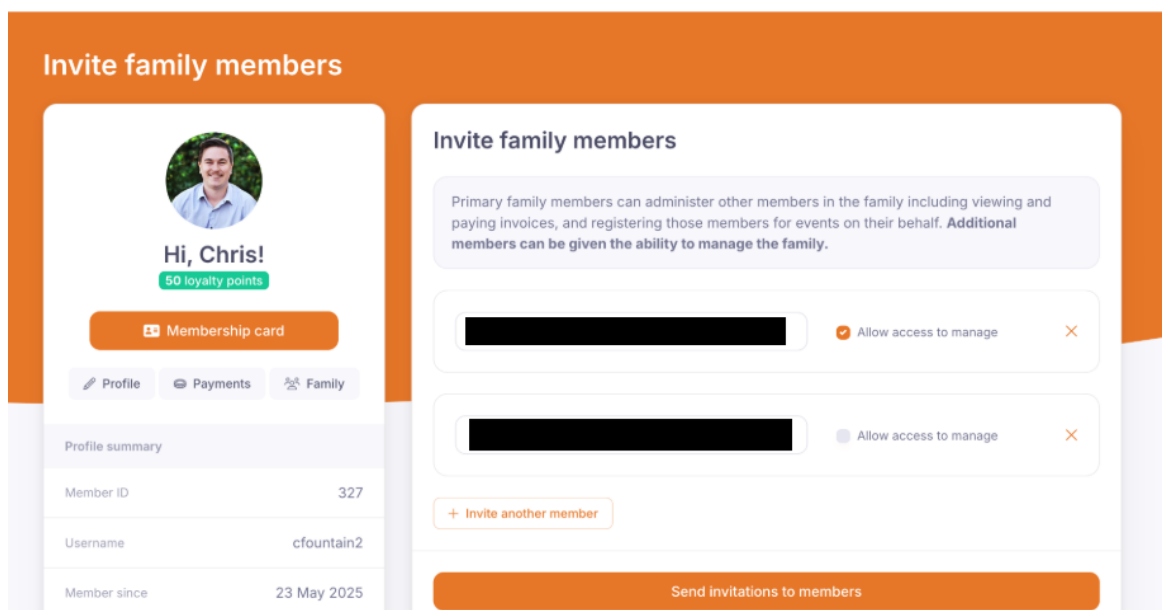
Invite family members

Hi, Chris!

50 loyalty points

Membership card

Profile

Payments

Family

Profile summary

| Member ID | 327 |
|---|---|
| Username | cfountain2 |
| Member since | 23 May 2025 |

Invite family members

Primary family members can administer other members in the family including viewing and paying invoices, and registering those members for events on their behalf. **Additional members can be given the ability to manage the family.**

Allow access to manage

×

Allow access to manage

×

+ Invite another member

Send invitations to members